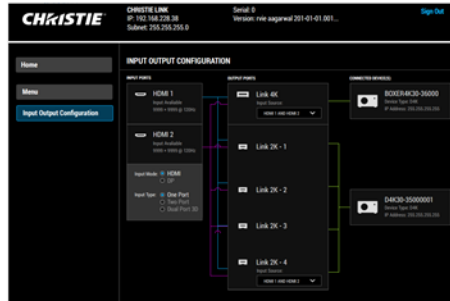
CHRISTIE

CHRISTIE LINK
IP: 192.168.228.38
Subnet: 255.255.255.0

Serial: 0
Version: rvie aagarwal 201-01-01.001...

Sign Out

Home

Menu

Input Output Configuration

INPUT OUTPUT CONFIGURATION

INPUT PORTS

HDMI 1
Input Available
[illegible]

HDMI 2
Input Available
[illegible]

Input Mode: HDMI
DP

Input Type: One Port
Two Port
Dual Port 3D

OUTPUT PORTS

Link 4K
Input Source
HDMI 1 AND HDMI 2

Link 2K - 1

Link 2K - 2

Link 2K - 3

Link 2K - 4
Input Source
HDMI 1 AND HDMI 2

CONNECTED DEVICE(S)

BOXER4K30-36000
Device Type: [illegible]
IP Address: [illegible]

D4K30-35000001
Device Type: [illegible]
IP Address: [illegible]